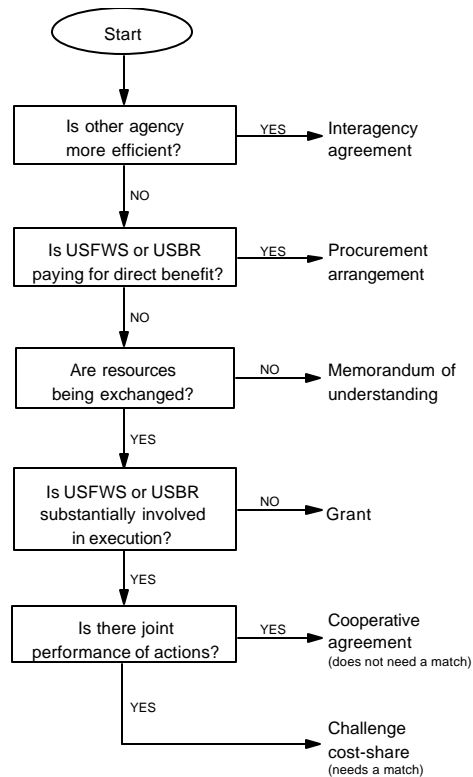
Start

Is other agency more efficient?

YES

Interagency agreement

NO

Is USFWS or USBR paying for direct benefit?

YES

Procurement arrangement

NO

Are resources being exchanged?

NO

Memorandum of understanding

YES

Is USFWS or USBR substantially involved in execution?

NO

Grant

YES

Is there joint performance of actions?

YES

Cooperative agreement
(does not need a match)

YES

Challenge cost-share
(needs a match)